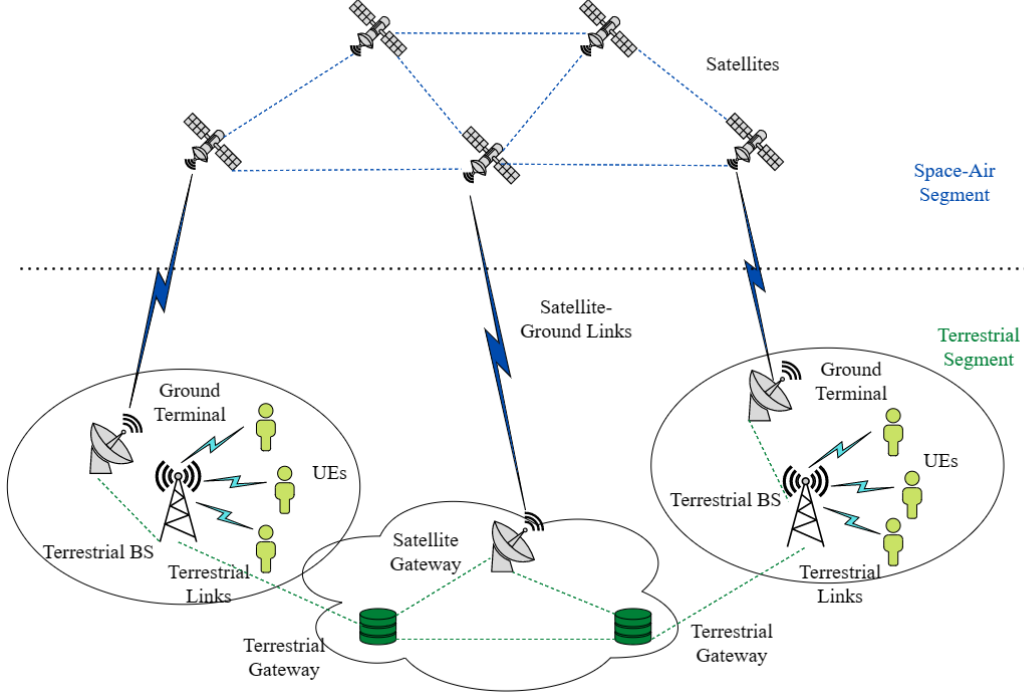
Satellites

Space-Air Segment

Satellite-Ground Links

Terrestrial Segment

Ground Terminal

UEs

Terrestrial BS

Terrestrial Links

Ground Terminal

UEs

Terrestrial BS

Terrestrial Links

Satellite Gateway

Terrestrial Gateway

Terrestrial Gateway